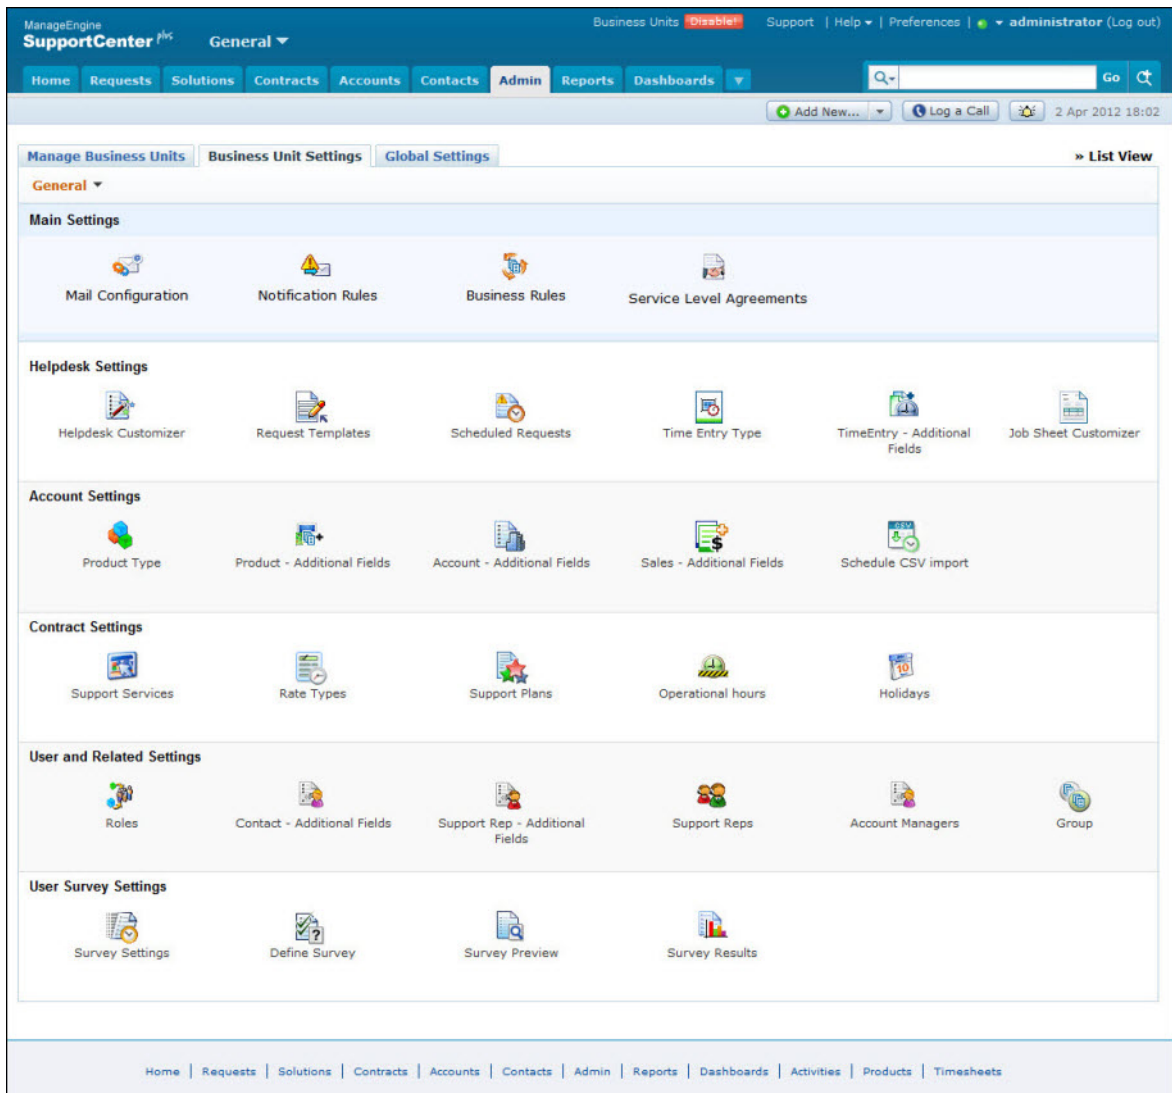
ManageEngine
SupportCenter plus

General ▼

Business Units Disable! Support | Help ▾ | Preferences | ▾ administrator (Log out)

Home Requests Solutions Contracts Accounts Contacts Admin Reports Dashboards ▼

Go

Add New... ▾ Log a Call 2 Apr 2012 18:02

Manage Business Units Business Unit Settings Global Settings » List View

General ▼

Main Settings

Mail Configuration Notification Rules Business Rules Service Level Agreements

Helpdesk Settings

Helpdesk Customizer Request Templates Scheduled Requests Time Entry Type TimeEntry - Additional Fields Job Sheet Customizer

Account Settings

Product Type Product - Additional Fields Account - Additional Fields Sales - Additional Fields Schedule CSV import

Contract Settings

Support Services Rate Types Support Plans Operational hours Holidays

User and Related Settings

Roles Contact - Additional Fields Support Rep - Additional Fields Support Reps Account Managers Group

User Survey Settings

Survey Settings Define Survey Survey Preview Survey Results

Home | Requests | Solutions | Contracts | Accounts | Contacts | Admin | Reports | Dashboards | Activities | Products | Timesheets